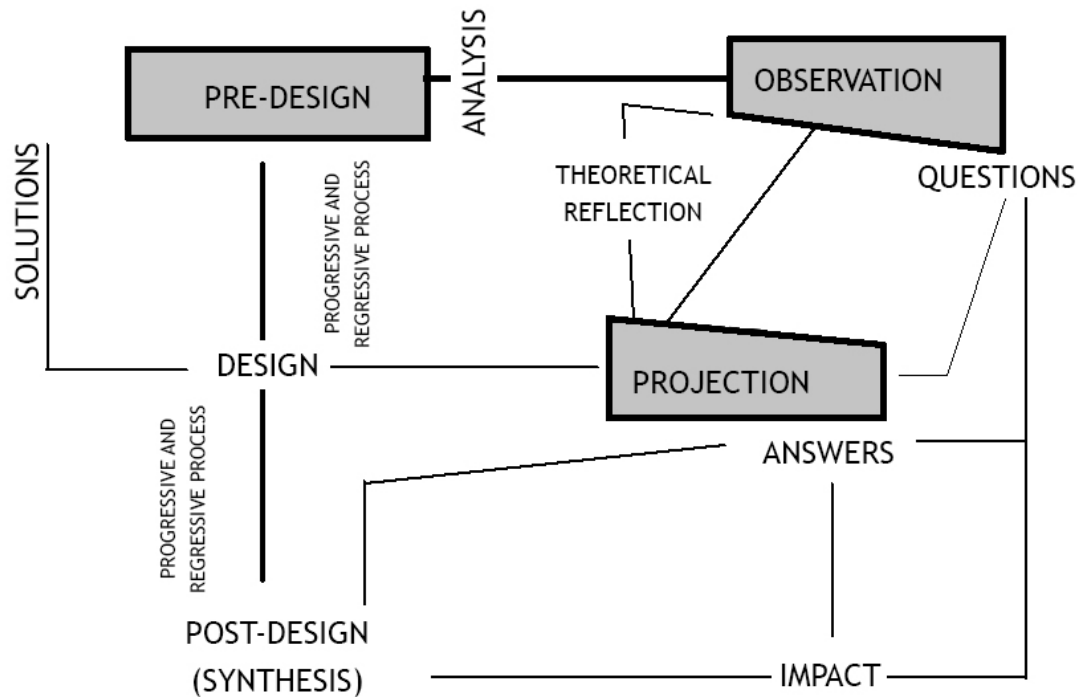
PRE-DESIGN

ANALYSIS

OBSERVATION

SOLUTIONS

PROGRESSIVE AND REGRESSIVE PROCESS

THEORETICAL REFLECTION

QUESTIONS

DESIGN

PROJECTION

PROGRESSIVE AND REGRESSIVE PROCESS

ANSWERS

POST-DESIGN (SYNTHESIS)

IMPACT